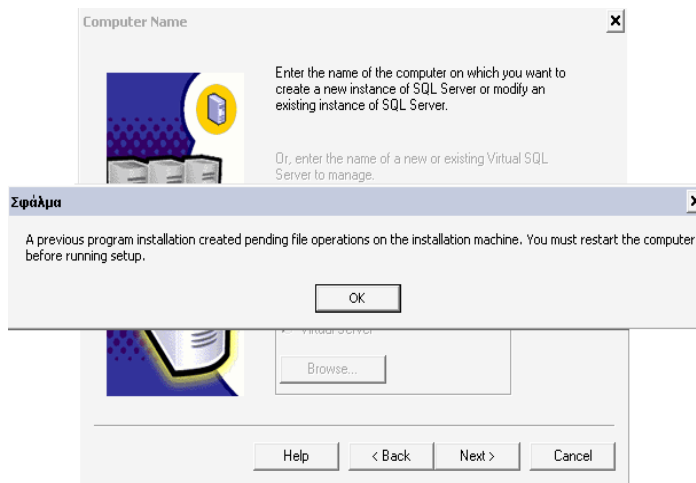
Computer Name

Enter the name of the computer on which you want to create a new instance of SQL Server or modify an existing instance of SQL Server.

Or, enter the name of a new or existing Virtual SQL Server to manage.

Σφάλμα

A previous program installation created pending file operations on the installation machine. You must restart the computer before running setup.

OK

Virtual Server

Browse...

Help

< Back

Next >

Cancel